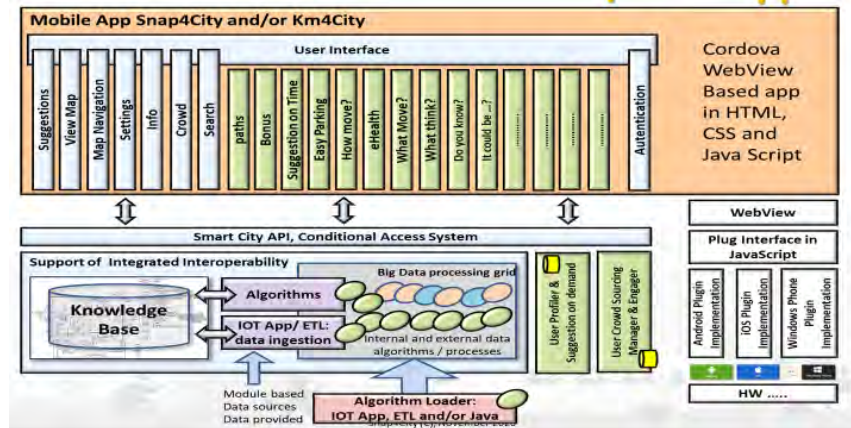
Mobile App Snap4City and/or Km4City

User Interface

Suggestions

View Map

Map Navigation

Settings

Info

Crowd

Search

paths

Bonus

Suggestion on Time

Easy Parking

How move?

eHealth

What Move?

What think?

Do you know?

It could be ...?

.........

.........

.........

Autentication

Cordova WebView Based app in HTML, CSS and Java Script

Smart City API, Conditional Access System

WebView

Plug Interface in JavaScript

Support of Integrated Interoperability

Knowledge Base

Algorithms

IOT App/ ETL: data ingestion

Big Data processing grid

Internal and external data algorithms / processes

User Profiler & Suggestion on demand

User Crowd Sourcing Manager & Engager

Android Plugin Implementation

iOS Plugin Implementation

Windows Phone Plugin Implementation

HW .....

Module based Data sources Data provided

Algorithm Loader: IOT App, ETL and/or Java

Snap4City (c), November 20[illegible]